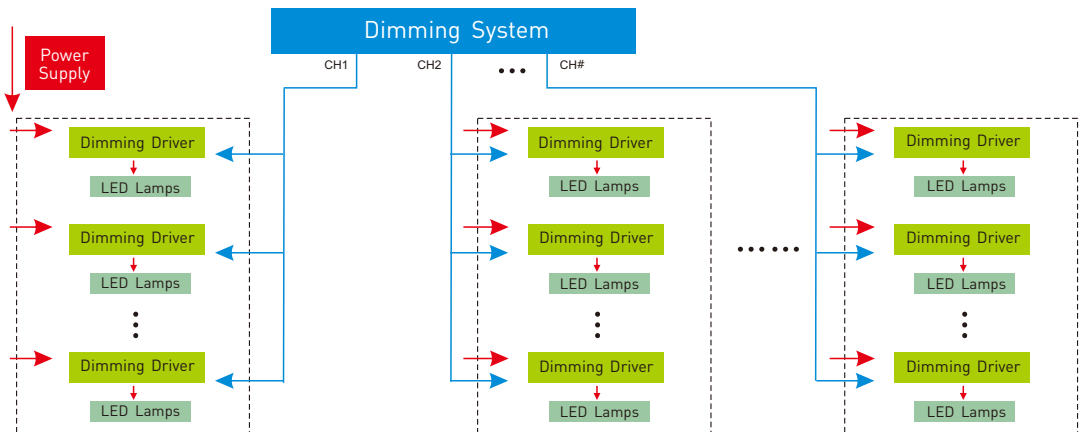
Dimming System

Power Supply

CH1

CH2

•••

CH#

Dimming Driver

LED Lamps

Dimming Driver

LED Lamps

⋮

Dimming Driver

LED Lamps

Dimming Driver

LED Lamps

Dimming Driver

LED Lamps

⋮

Dimming Driver

LED Lamps

••••••

Dimming Driver

LED Lamps

Dimming Driver

LED Lamps

⋮

Dimming Driver

LED Lamps